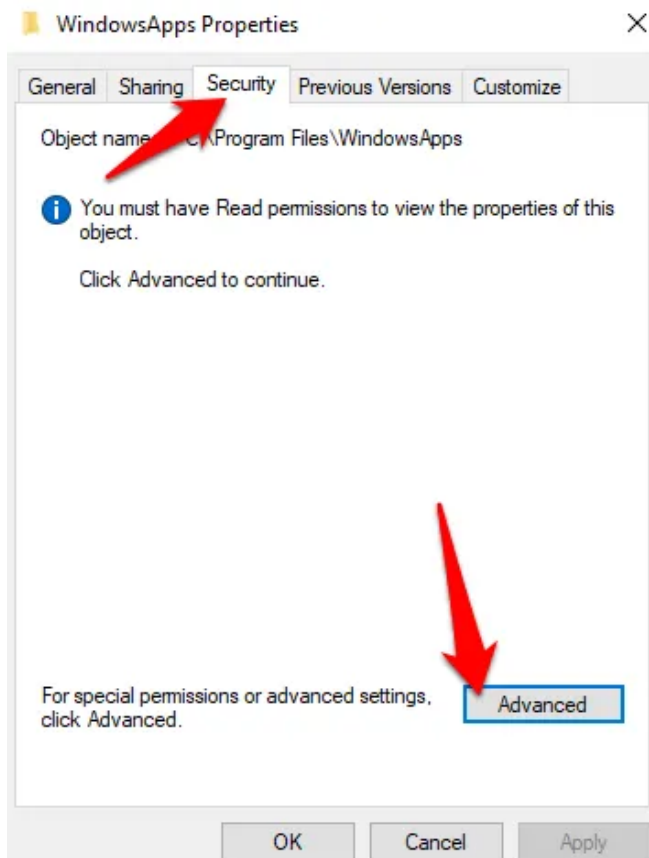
WindowsApps Properties

General Sharing Security Previous Versions Customize

Object name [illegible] C:\Program Files\WindowsApps

You must have Read permissions to view the properties of this object.

Click Advanced to continue.

For special permissions or advanced settings, click Advanced.

Advanced

OK Cancel Apply